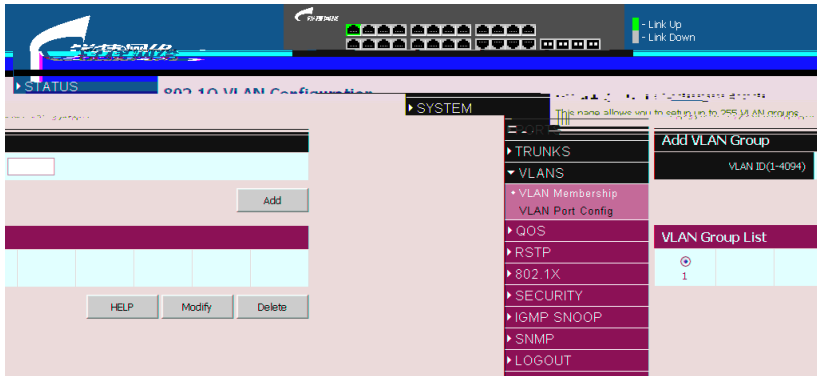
- Link Up
- Link Down

STATUS
802.1Q VLAN Configuration
SYSTEM
This page allows you to set up to 255 VLAN groups.

PORT
TRUNKS
VLANS
VLAN Membership
VLAN Port Config
QOS
RSTP
802.1X
SECURITY
IGMP SNOOP
SNMP
LOGOUT

Add VLAN Group
VLAN ID(1-4094)

Add

VLAN Group List
1

HELP Modify Delete